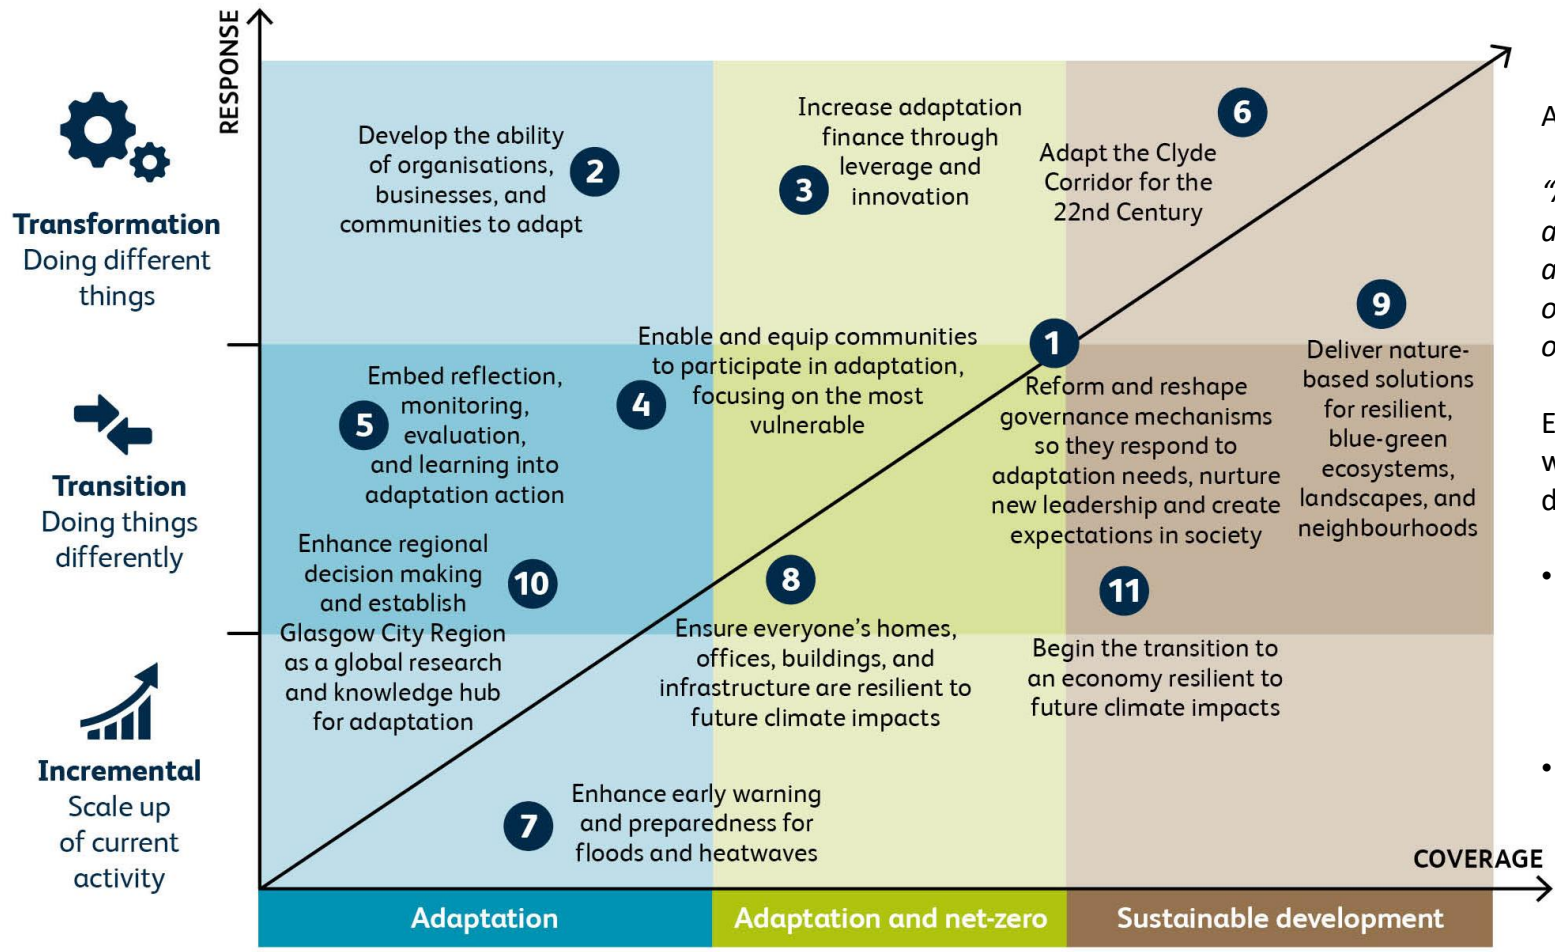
RESPONSE

Transformation
Doing different things

Transition
Doing things differently

Incremental
Scale up of current activity

2 Develop the ability of organisations, businesses, and communities to adapt

3 Increase adaptation finance through leverage and innovation

6 Adapt the Clyde Corridor for the 22nd Century

9 Deliver nature-based solutions for resilient, blue-green ecosystems, landscapes, and neighbourhoods

5 Embed reflection, monitoring, evaluation, and learning into adaptation action

4 Enable and equip communities to participate in adaptation, focusing on the most vulnerable

1 Reform and reshape governance mechanisms so they respond to adaptation needs, nurture new leadership and create expectations in society

10 Enhance regional decision making and establish Glasgow City Region as a global research and knowledge hub for adaptation

8 Ensure everyone's homes, offices, buildings, and infrastructure are resilient to future climate impacts

11 Begin the transition to an economy resilient to future climate impacts

7 Enhance early warning and preparedness for floods and heatwaves

COVERAGE

Adaptation | Adaptation and net-zero | Sustainable development

A
"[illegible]
a
a
o
o
E
w
d
•
•